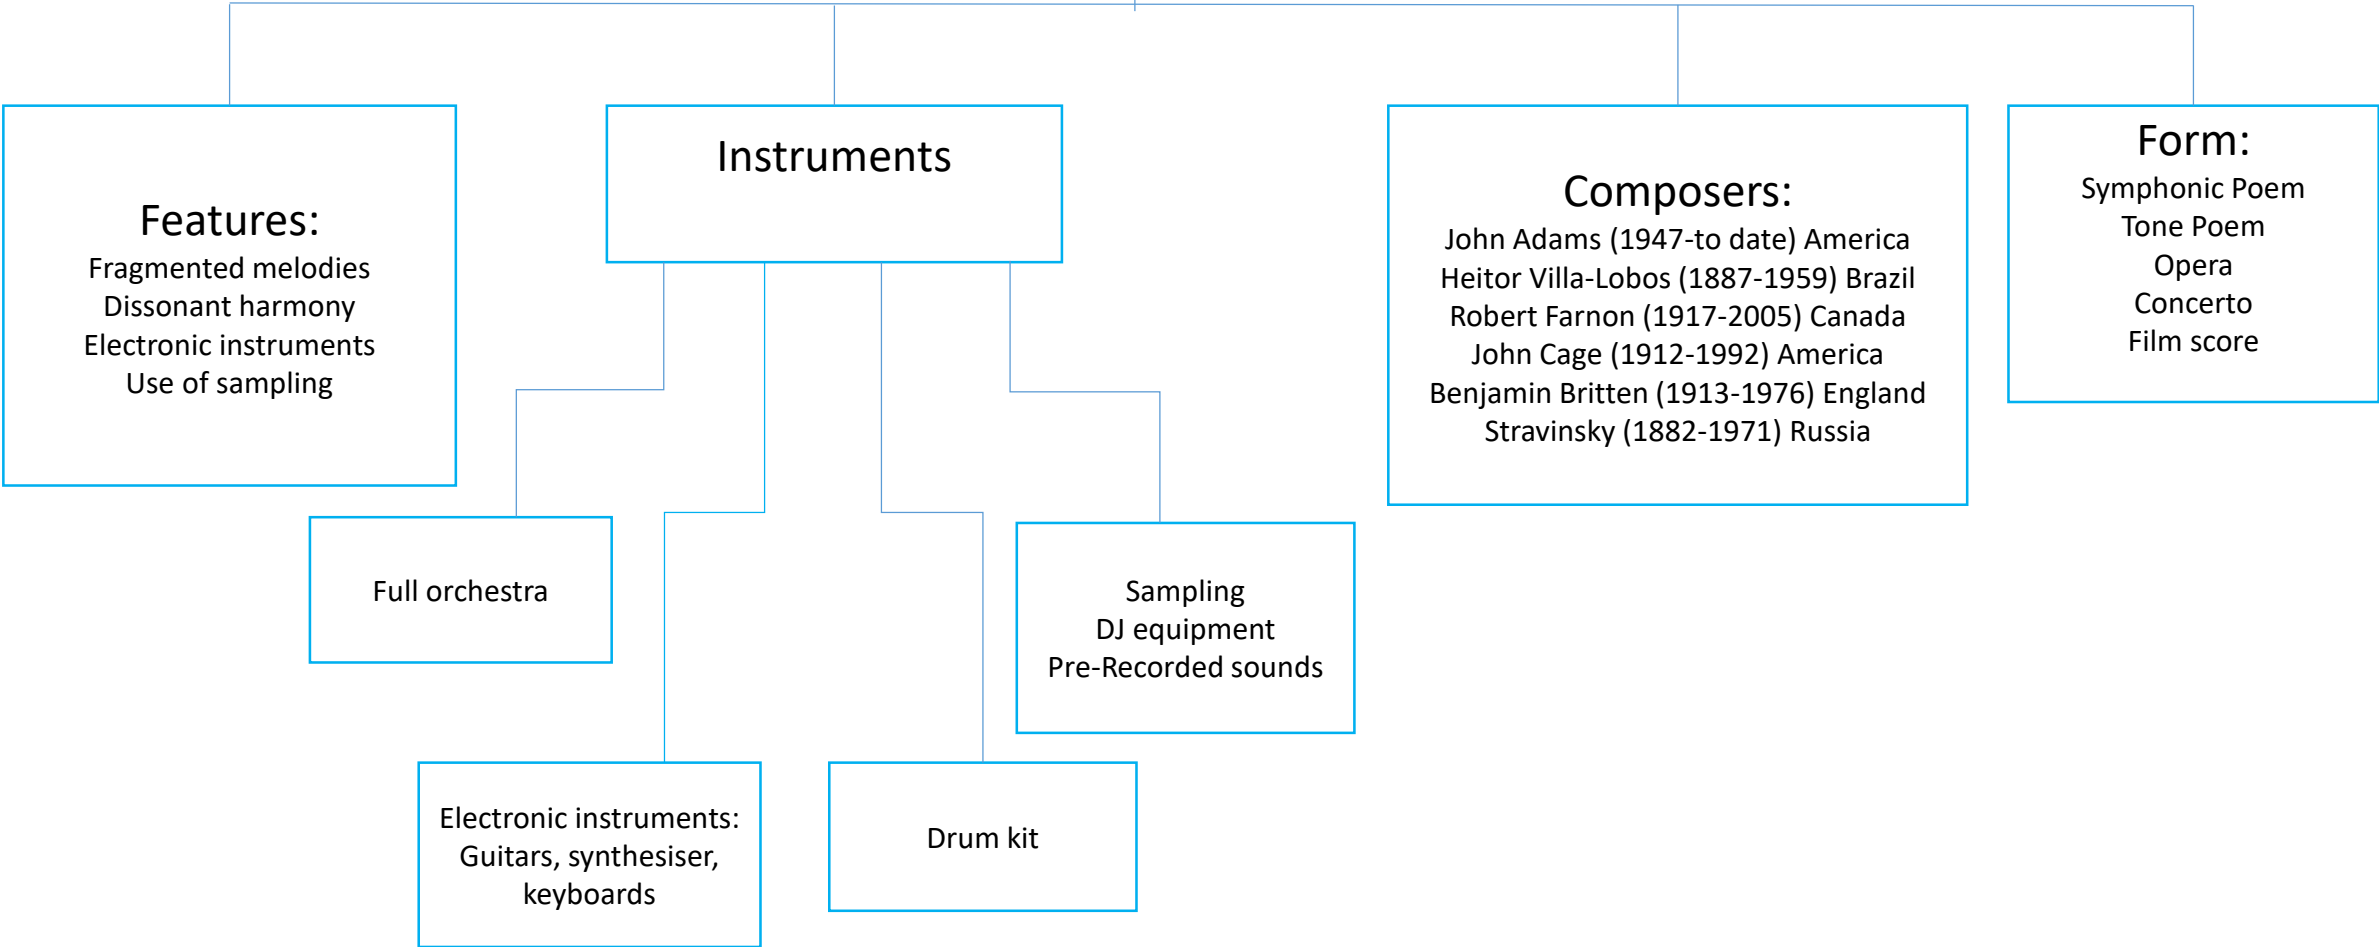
Features:
Fragmented melodies
Dissonant harmony
Electronic instruments
Use of sampling

Instruments

Full orchestra

Electronic instruments:
Guitars, synthesiser, keyboards

Drum kit

Sampling
DJ equipment
Pre-Recorded sounds

Composers:
John Adams (1947-to date) America
Heitor Villa-Lobos (1887-1959) Brazil
Robert Farnon (1917-2005) Canada
John Cage (1912-1992) America
Benjamin Britten (1913-1976) England
Stravinsky (1882-1971) Russia

Form:
Symphonic Poem
Tone Poem
Opera
Concerto
Film score